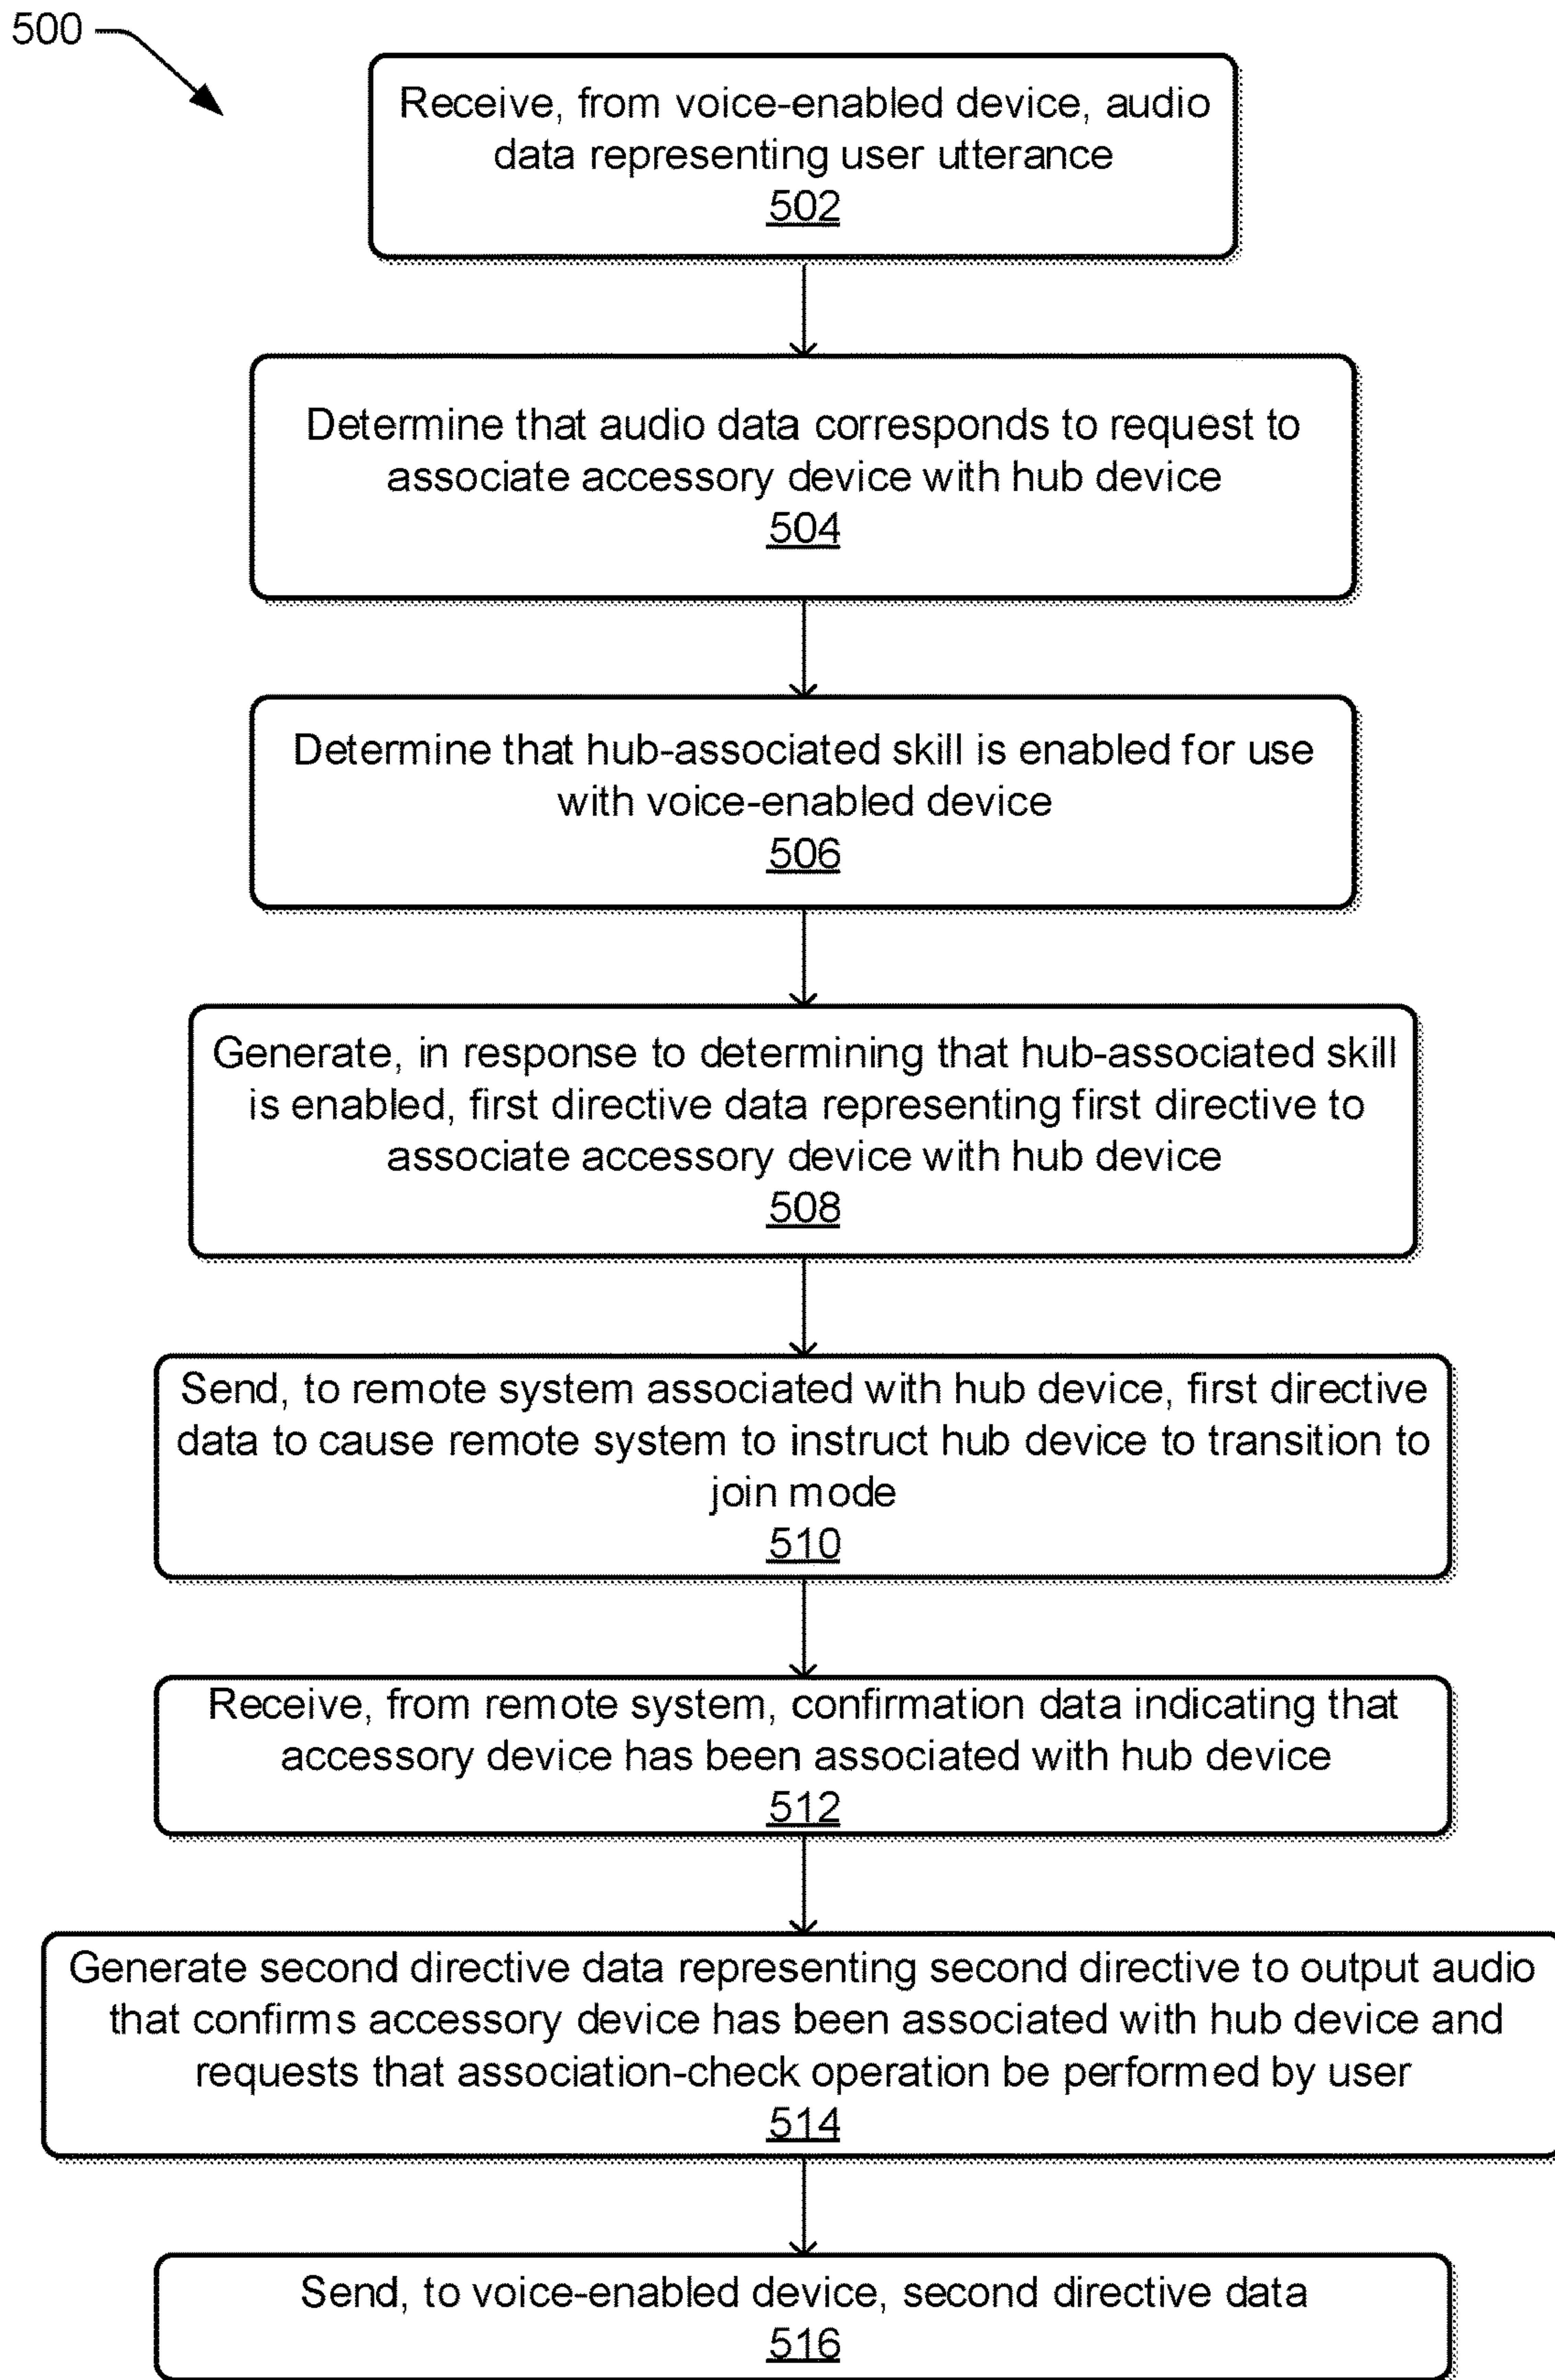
500

Receive, from voice-enabled device, audio data representing user utterance
502

Determine that audio data corresponds to request to associate accessory device with hub device
504

Determine that hub-associated skill is enabled for use with voice-enabled device
506

Generate, in response to determining that hub-associated skill is enabled, first directive data representing first directive to associate accessory device with hub device
508

Send, to remote system associated with hub device, first directive data to cause remote system to instruct hub device to transition to join mode
510

Receive, from remote system, confirmation data indicating that accessory device has been associated with hub device
512

Generate second directive data representing second directive to output audio that confirms accessory device has been associated with hub device and requests that association-check operation be performed by user
514

Send, to voice-enabled device, second directive data
516